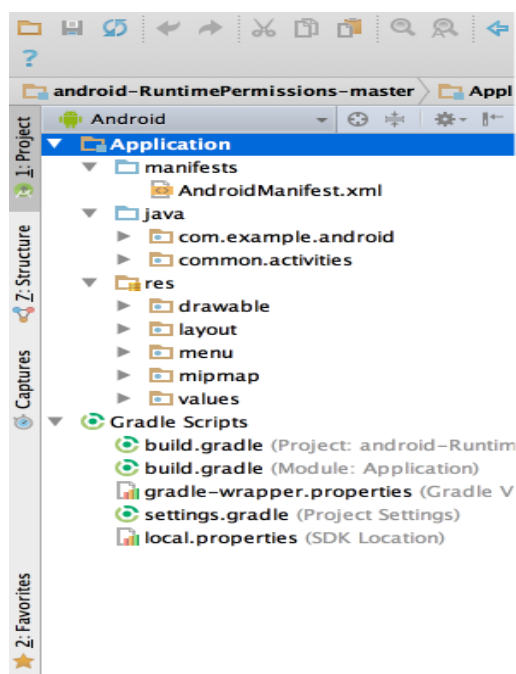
?

android-RuntimePermissions-master Appl

Android

1: Project

Application
manifests
AndroidManifest.xml
java
com.example.android
common.activities
res
drawable
layout
menu
mipmap
values
Gradle Scripts
build.gradle (Project: android-Runtim
build.gradle (Module: Application)
gradle-wrapper.properties (Gradle V
settings.gradle (Project Settings)
local.properties (SDK Location)

7: Structure

Captures

2: Favorites